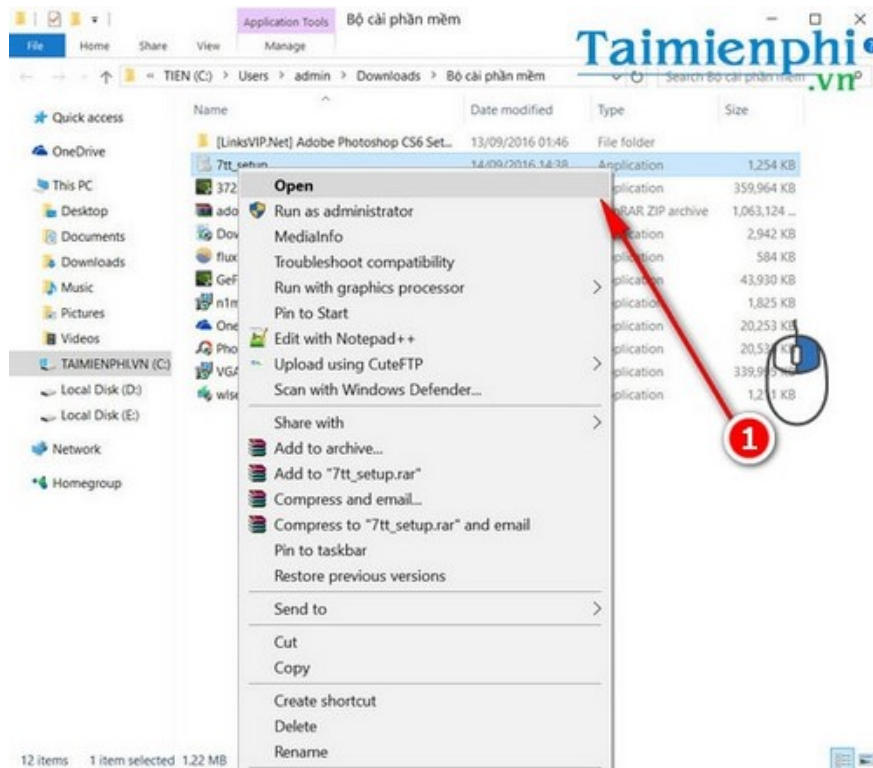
Application Tools Bộ cài phần mềm
File Home Share View Manage
Taimienphi.vn
TIEN (C:) > Users > admin > Downloads > Bộ cài phần mềm
Search Bộ cài phần mềm

Quick access
OneDrive
This PC
Desktop
Documents
Downloads
Music
Pictures
Videos
TAIMIENPHI.VN (C:)
Local Disk (D:)
Local Disk (E:)
Network
Homegroup

| Name | Date modified | Type | Size |
|---|---|---|---|
| [LinksVIP.Net] Adobe Photoshop CS6 Set... | 13/09/2016 01:46 | File folder | |
| 7tt_setup | 14/09/2016 14:38 | Application | 1,254 KB |
| 372 | | pplication | 359,964 KB |
| ado | | RAR ZIP archive | 1,063,124 ... |
| Dov | | plication | 2,942 KB |
| flux | | plication | 584 KB |
| GeF | | plication | 43,930 KB |
| n1m | | plication | 1,825 KB |
| One | | plication | 20,253 KB |
| Pho | | plication | 20,53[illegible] |
| VGA | | plication | 339,9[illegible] |
| wis | | plication | 1,2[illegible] KB |

Open
Run as administrator
MediaInfo
Troubleshoot compatibility
Run with graphics processor
Pin to Start
Edit with Notepad++
Upload using CuteFTP
Scan with Windows Defender...
Share with
Add to archive...
Add to "7tt_setup.rar"
Compress and email...
Compress to "7tt_setup.rar" and email
Pin to taskbar
Restore previous versions
Send to
Cut
Copy
Create shortcut
Delete
Rename

1

12 items 1 item selected 1.22 MB